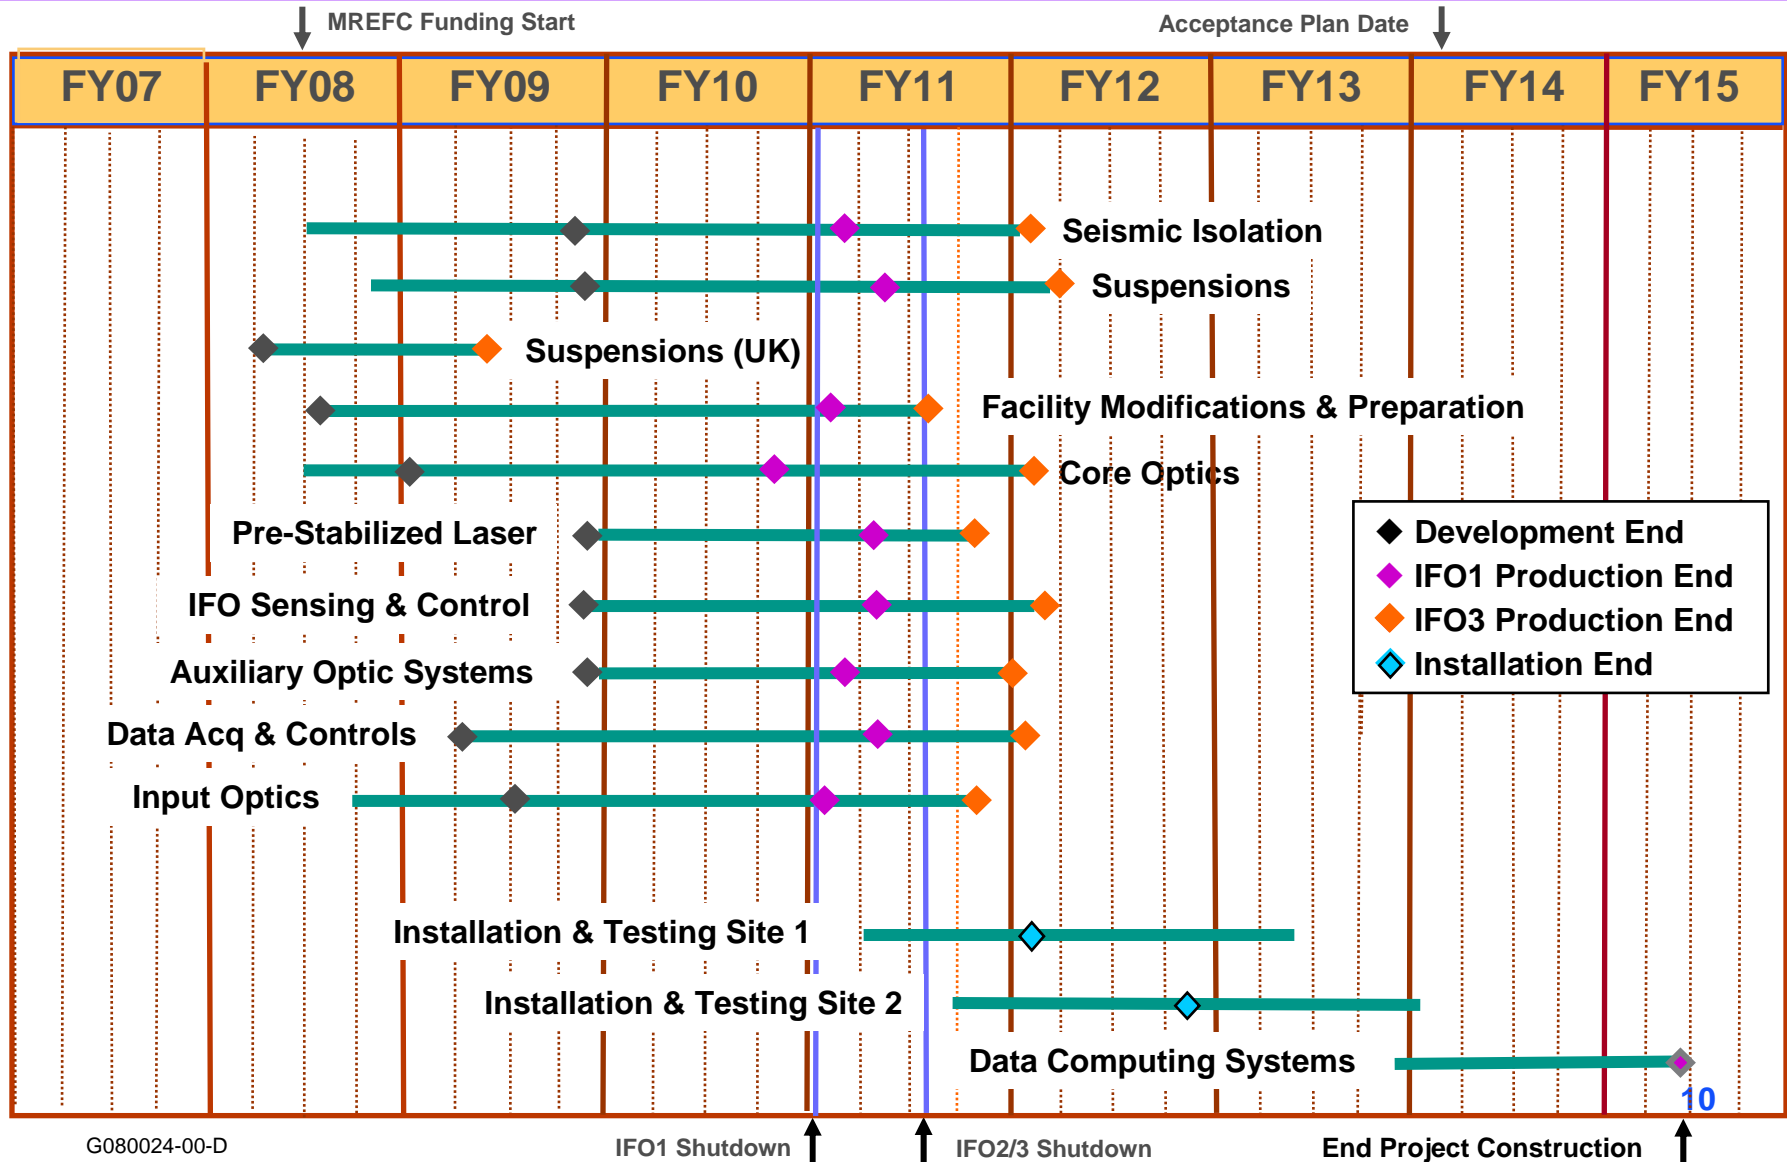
MREFC Funding Start

Acceptance Plan Date

| FY07 | FY08 | FY09 | FY10 | FY11 | FY12 | FY13 | FY14 | FY15 |
|---|---|---|---|---|---|---|---|---|

Seismic Isolation

Suspensions

Suspensions (UK)

Facility Modifications & Preparation

Core Optics

Pre-Stabilized Laser

IFO Sensing & Control

Auxiliary Optic Systems

Data Acq & Controls

Input Optics

Development End
IFO1 Production End
IFO3 Production End
Installation End

Installation & Testing Site 1

Installation & Testing Site 2

Data Computing Systems

10

G080024-00-D

IFO1 Shutdown

IFO2/3 Shutdown

End Project Construction